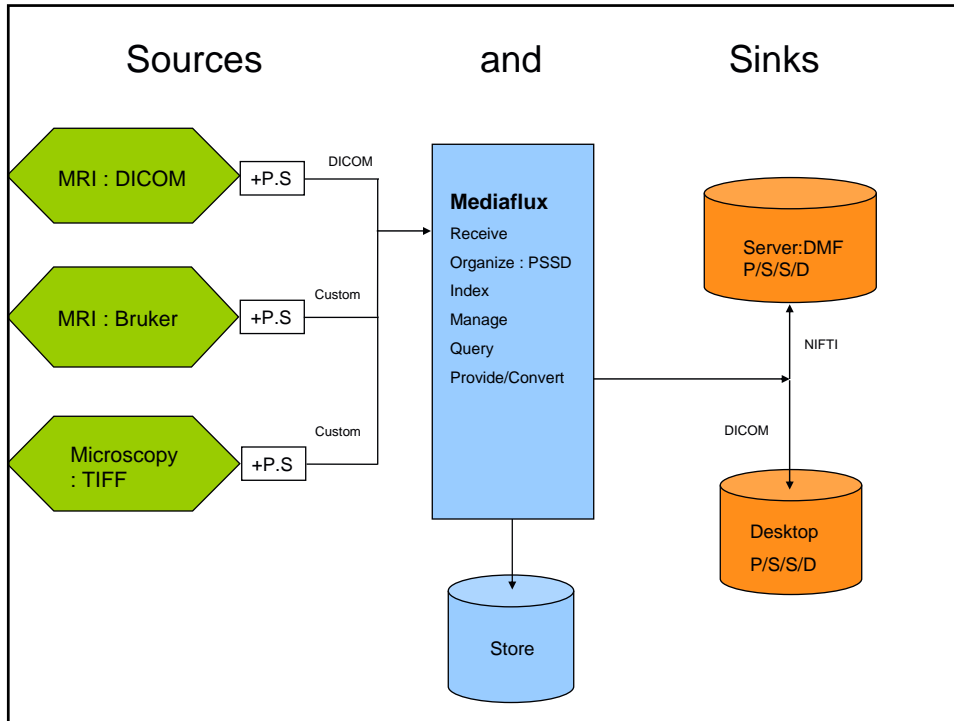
Sources and Sinks

MRI : DICOM

+P.S

DICOM

MRI : Bruker

+P.S

Custom

Microscopy : TIFF

+P.S

Custom

Mediaflux
Receive
Organize : PSSD
Index
Manage
Query
Provide/Convert

Store

Server:DMF
P/S/S/D

NIFTI

DICOM

Desktop
P/S/S/D